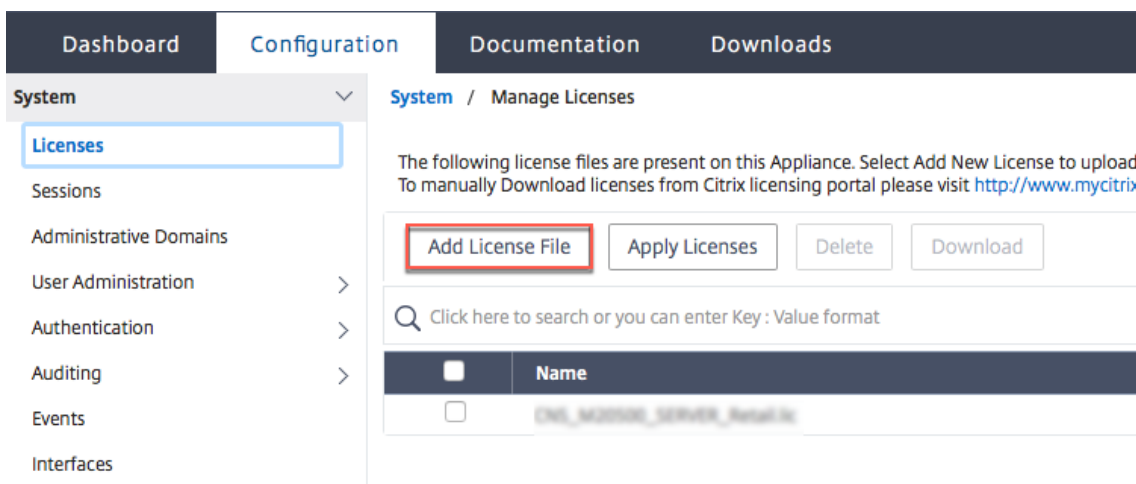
Dashboard Configuration Documentation Downloads

System

Licenses

Sessions

Administrative Domains

User Administration

Authentication

Auditing

Events

Interfaces

System / Manage Licenses

The following license files are present on this Appliance. Select Add New License to upload
To manually Download licenses from Citrix licensing portal please visit http://www.mycitri

Add License File Apply Licenses Delete Download

Click here to search or you can enter Key : Value format

| | Name |
|---|---|
| | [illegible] |